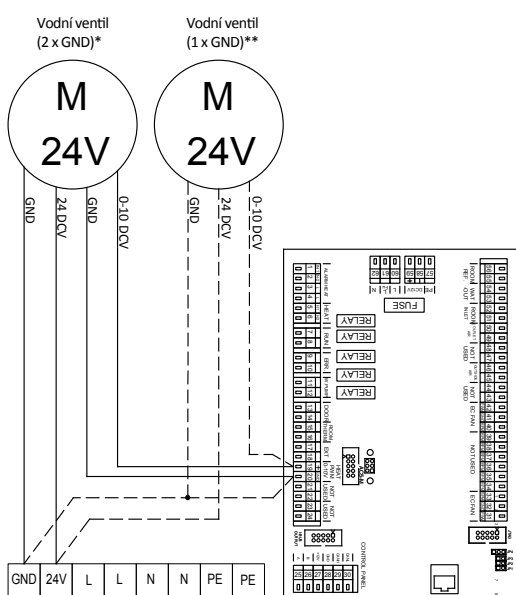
Vodní ventil
(2 x GND)*

Vodní ventil
(1 x GND)**

M
24V

M
24V

GND
24 DCV
GND
0-10 DCV

GND
24 DCV
0-10 DCV

FUSE

RELAY
RELAY
RELAY
RELAY
RELAY

CONTROL PANEL

| GND | 24V | L | L | N | N | PE | PE |
|---|---|---|---|---|---|---|---|